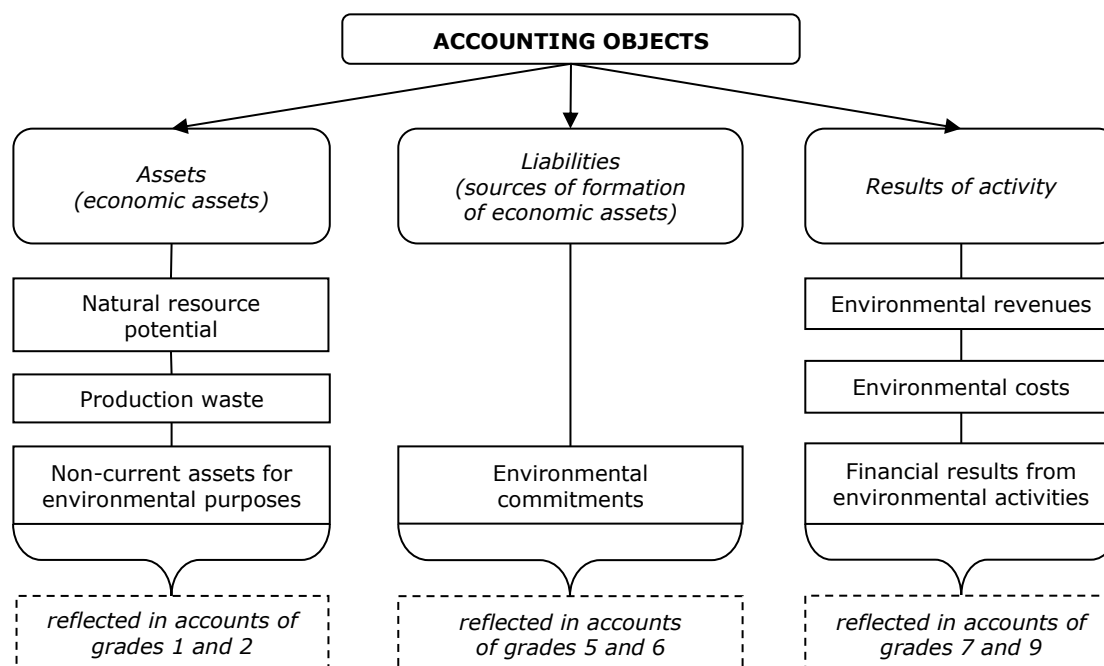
ACCOUNTING OBJECTS

*Assets (economic assets)*

Natural resource potential

Production waste

Non-current assets for environmental purposes

*reflected in accounts of grades 1 and 2*

*Liabilities (sources of formation of economic assets)*

Environmental commitments

*reflected in accounts of grades 5 and 6*

*Results of activity*

Environmental revenues

Environmental costs

Financial results from environmental activities

*reflected in accounts of grades 7 and 9*